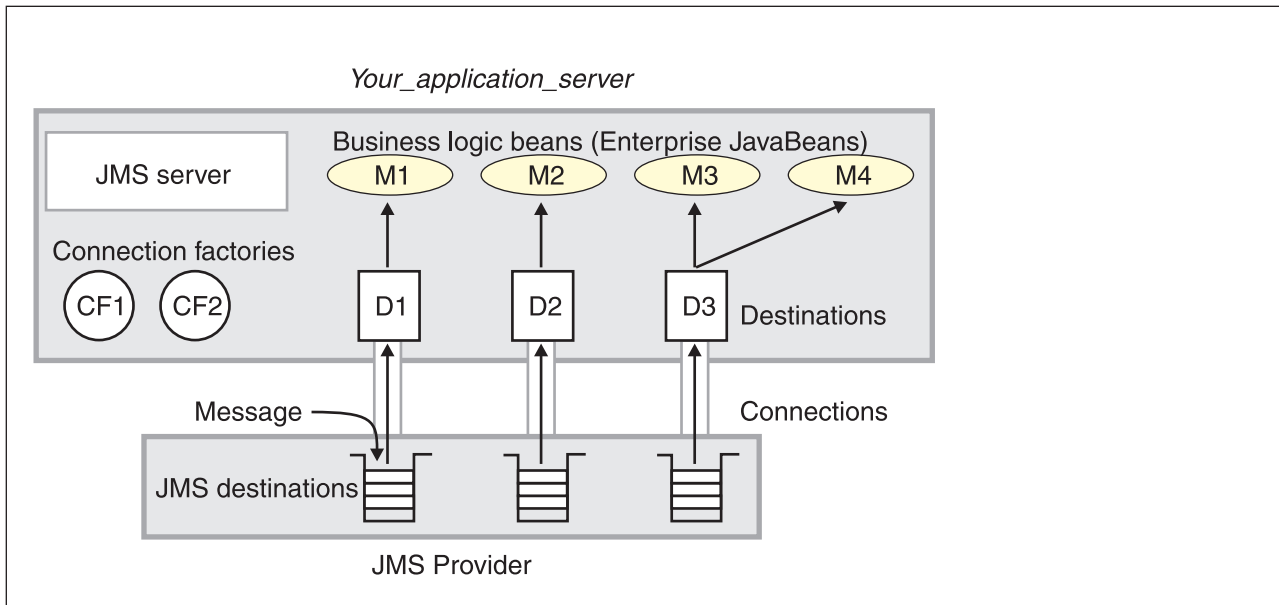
Your_application_server

JMS server

Business logic beans (Enterprise JavaBeans)

M1

M2

M3

M4

Connection factories

CF1

CF2

D1

D2

D3

Destinations

Message

Connections

JMS destinations

JMS Provider